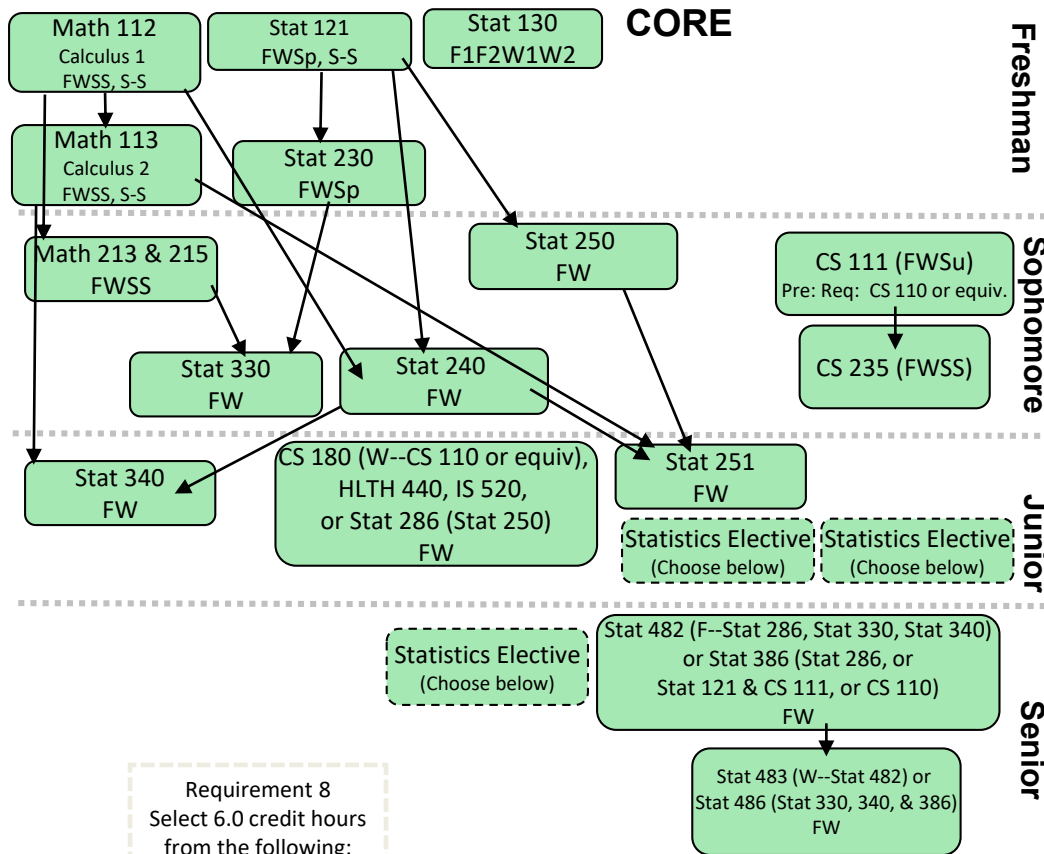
CORE

Freshman

Math 112
Calculus 1
FWSS, S-S

Stat 121
FWSp, S-S

Stat 130
F1F2W1W2

Math 113
Calculus 2
FWSS, S-S

Stat 230
FWSp

Sophomore

Math 213 & 215
FWSS

Stat 250
FW

CS 111 (FWSu)
Pre: Req: CS 110 or equiv.

CS 235 (FWSS)

Stat 330
FW

Stat 240
FW

Junior

Stat 340
FW

CS 180 (W--CS 110 or equiv), HLTH 440, IS 520, or Stat 286 (Stat 250)
FW

Stat 251
FW

Statistics Elective
(Choose below)

Statistics Elective
(Choose below)

Senior

Statistics Elective
(Choose below)

Stat 482 (F--Stat 286, Stat 330, Stat 340) or Stat 386 (Stat 286, or Stat 121 & CS 111, or CS 110)
FW

Stat 483 (W--Stat 482) or Stat 486 (Stat 330, 340, & 386)
FW

Requirement 8
Select 6.0 credit hours
from the following: